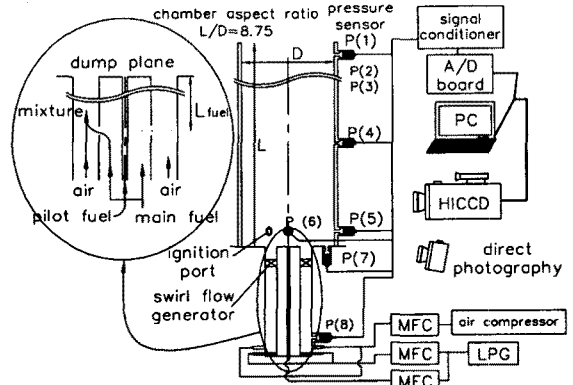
chamber aspect ratio L/D=8.75

pressure sensor

signal conditioner

A/D board

PC

HICCD

direct photography

dump plane

mixture

$L_{fuel}$

air

air

pilot fuel

main fuel

D

L

P(1)

P(2)

P(3)

P(4)

P(5)

P (6)

P(7)

P(8)

ignition port

swirl flow generator

MFC

air compressor

MFC

LPG

MFC